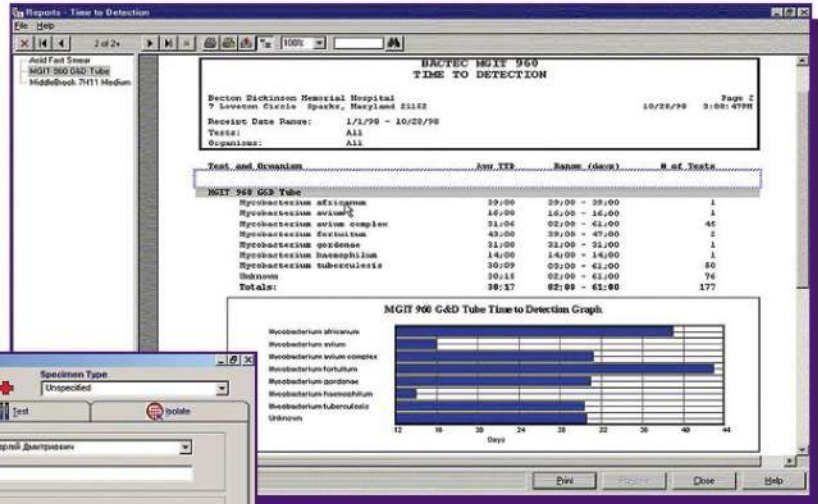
Reports - Time to Detection
File Help
2 of 2+
100%
Acid Fast Smear
MGIT 960 G&D Tube
Middlebrook 7H11 Medium

BACTEC MGIT 960
TIME TO DETECTION

Becton Dickinson Memorial Hospital
7 Loveton Circle Sparks, Maryland 21152
Page 2
10/28/98 3:08:47PM

Receipt Date Range: 1/1/98 - 10/28/98
Tests: All
Organisms: All

| Test and Organism | Avg TTD | Range (days) | # of Tests |
|---|---|---|---|
| MGIT 960 G&D Tube | | | |
| Mycobacterium africanum | 39:00 | 39:00 - 39:00 | 1 |
| Mycobacterium avium | 16:00 | 16:00 - 16:00 | 1 |
| Mycobacterium avium complex | 31:06 | 02:00 - 61:00 | 45 |
| Mycobacterium fortuitum | 43:00 | 39:00 - 47:00 | 2 |
| Mycobacterium gordonae | 31:00 | 31:00 - 31:00 | 1 |
| Mycobacterium haemophilum | 14:00 | 14:00 - 14:00 | 1 |
| Mycobacterium tuberculosis | 30:09 | 03:00 - 61:00 | 50 |
| Unknown | 30:15 | 02:00 - 61:00 | 76 |
| Totals: | 30:17 | 02:00 - 61:00 | 177 |

MGIT 960 G&D Tube Time to Detection Graph

Mycobacterium africanum
Mycobacterium avium
Mycobacterium avium complex
Mycobacterium fortuitum
Mycobacterium gordonae
Mycobacterium haemophilum
Mycobacterium tuberculosis
Unknown

12 16 20 24 28 32 36 40 44
Days

Specimen Type
Unspecified
Test
Isolate
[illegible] Дмитриевич

Print
Close
Help